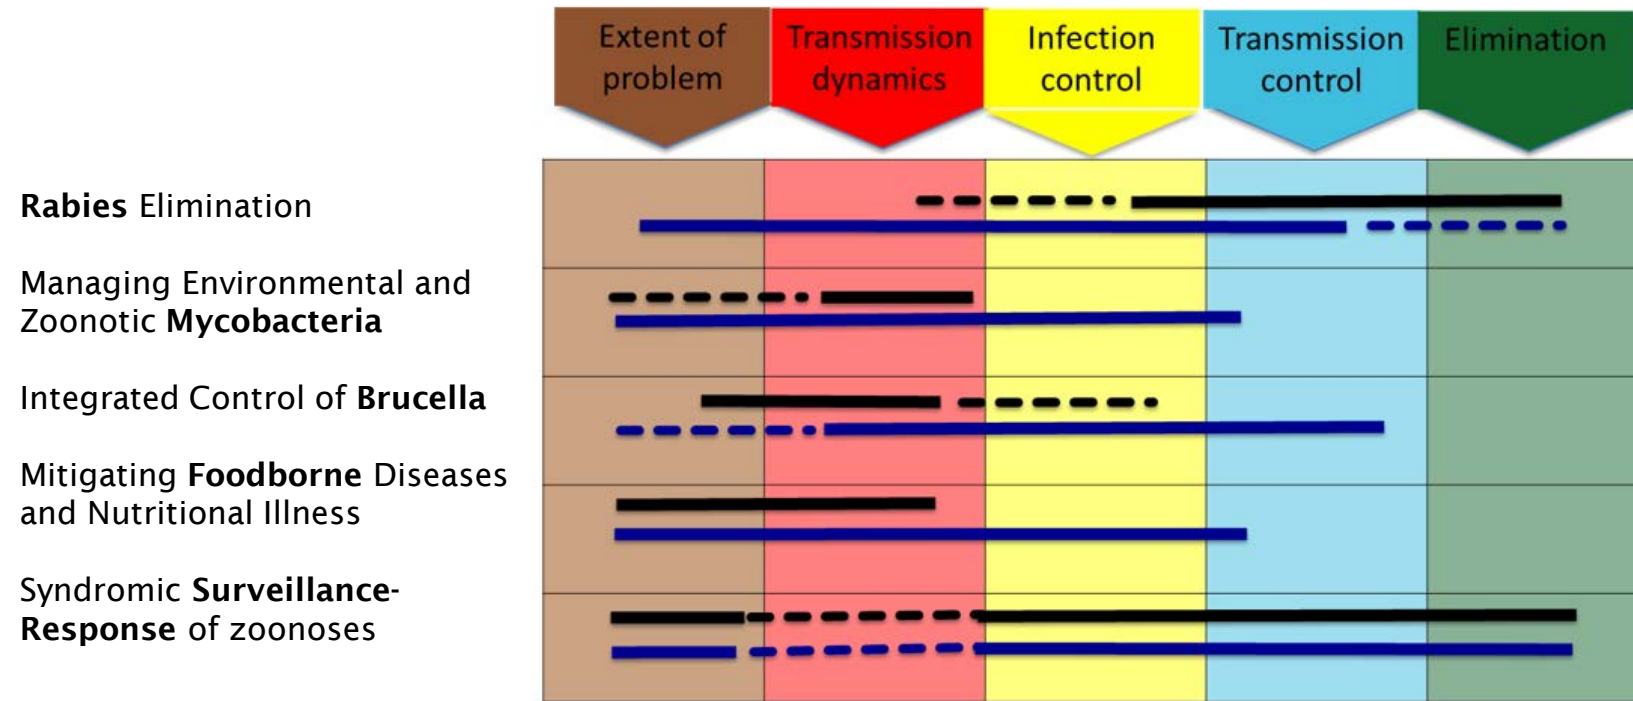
Extent of problem

Transmission dynamics

Infection control

Transmission control

Elimination

**Rabies** Elimination

Managing Environmental and Zoonotic **Mycobacteria**

Integrated Control of **Brucella**

Mitigating **Foodborne** Diseases and Nutritional Illness

Syndromic **Surveillance-Response** of zoonoses